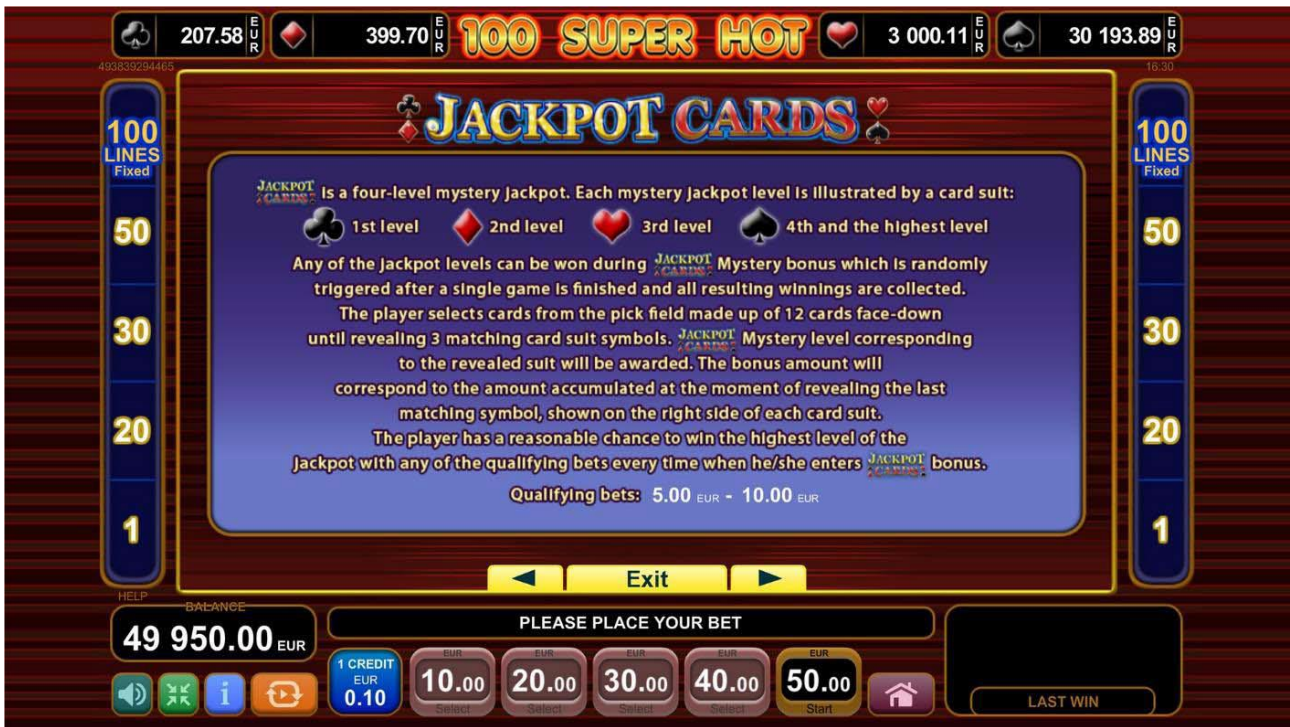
207.58 EUR 399.70 EUR 100 SUPER HOT 3 000.11 EUR 30 193.89 EUR

493839294465

16:30

JACKPOT CARDS

100 LINES Fixed

50

30

20

1

JACKPOT CARDS is a four-level mystery jackpot. Each mystery jackpot level is illustrated by a card suit:

1st level 2nd level 3rd level 4th and the highest level

Any of the jackpot levels can be won during JACKPOT CARDS Mystery bonus which is randomly triggered after a single game is finished and all resulting winnings are collected. The player selects cards from the pick field made up of 12 cards face-down until revealing 3 matching card suit symbols. JACKPOT CARDS Mystery level corresponding to the revealed suit will be awarded. The bonus amount will correspond to the amount accumulated at the moment of revealing the last matching symbol, shown on the right side of each card suit. The player has a reasonable chance to win the highest level of the jackpot with any of the qualifying bets every time when he/she enters JACKPOT CARDS bonus.

Qualifying bets: 5.00 EUR - 10.00 EUR

100 LINES Fixed

50

30

20

1

◄ Exit ►

HELP

BALANCE

49 950.00 EUR

PLEASE PLACE YOUR BET

1 CREDIT EUR 0.10

EUR 10.00 Select

EUR 20.00 Select

EUR 30.00 Select

EUR 40.00 Select

EUR 50.00 Start

LAST WIN